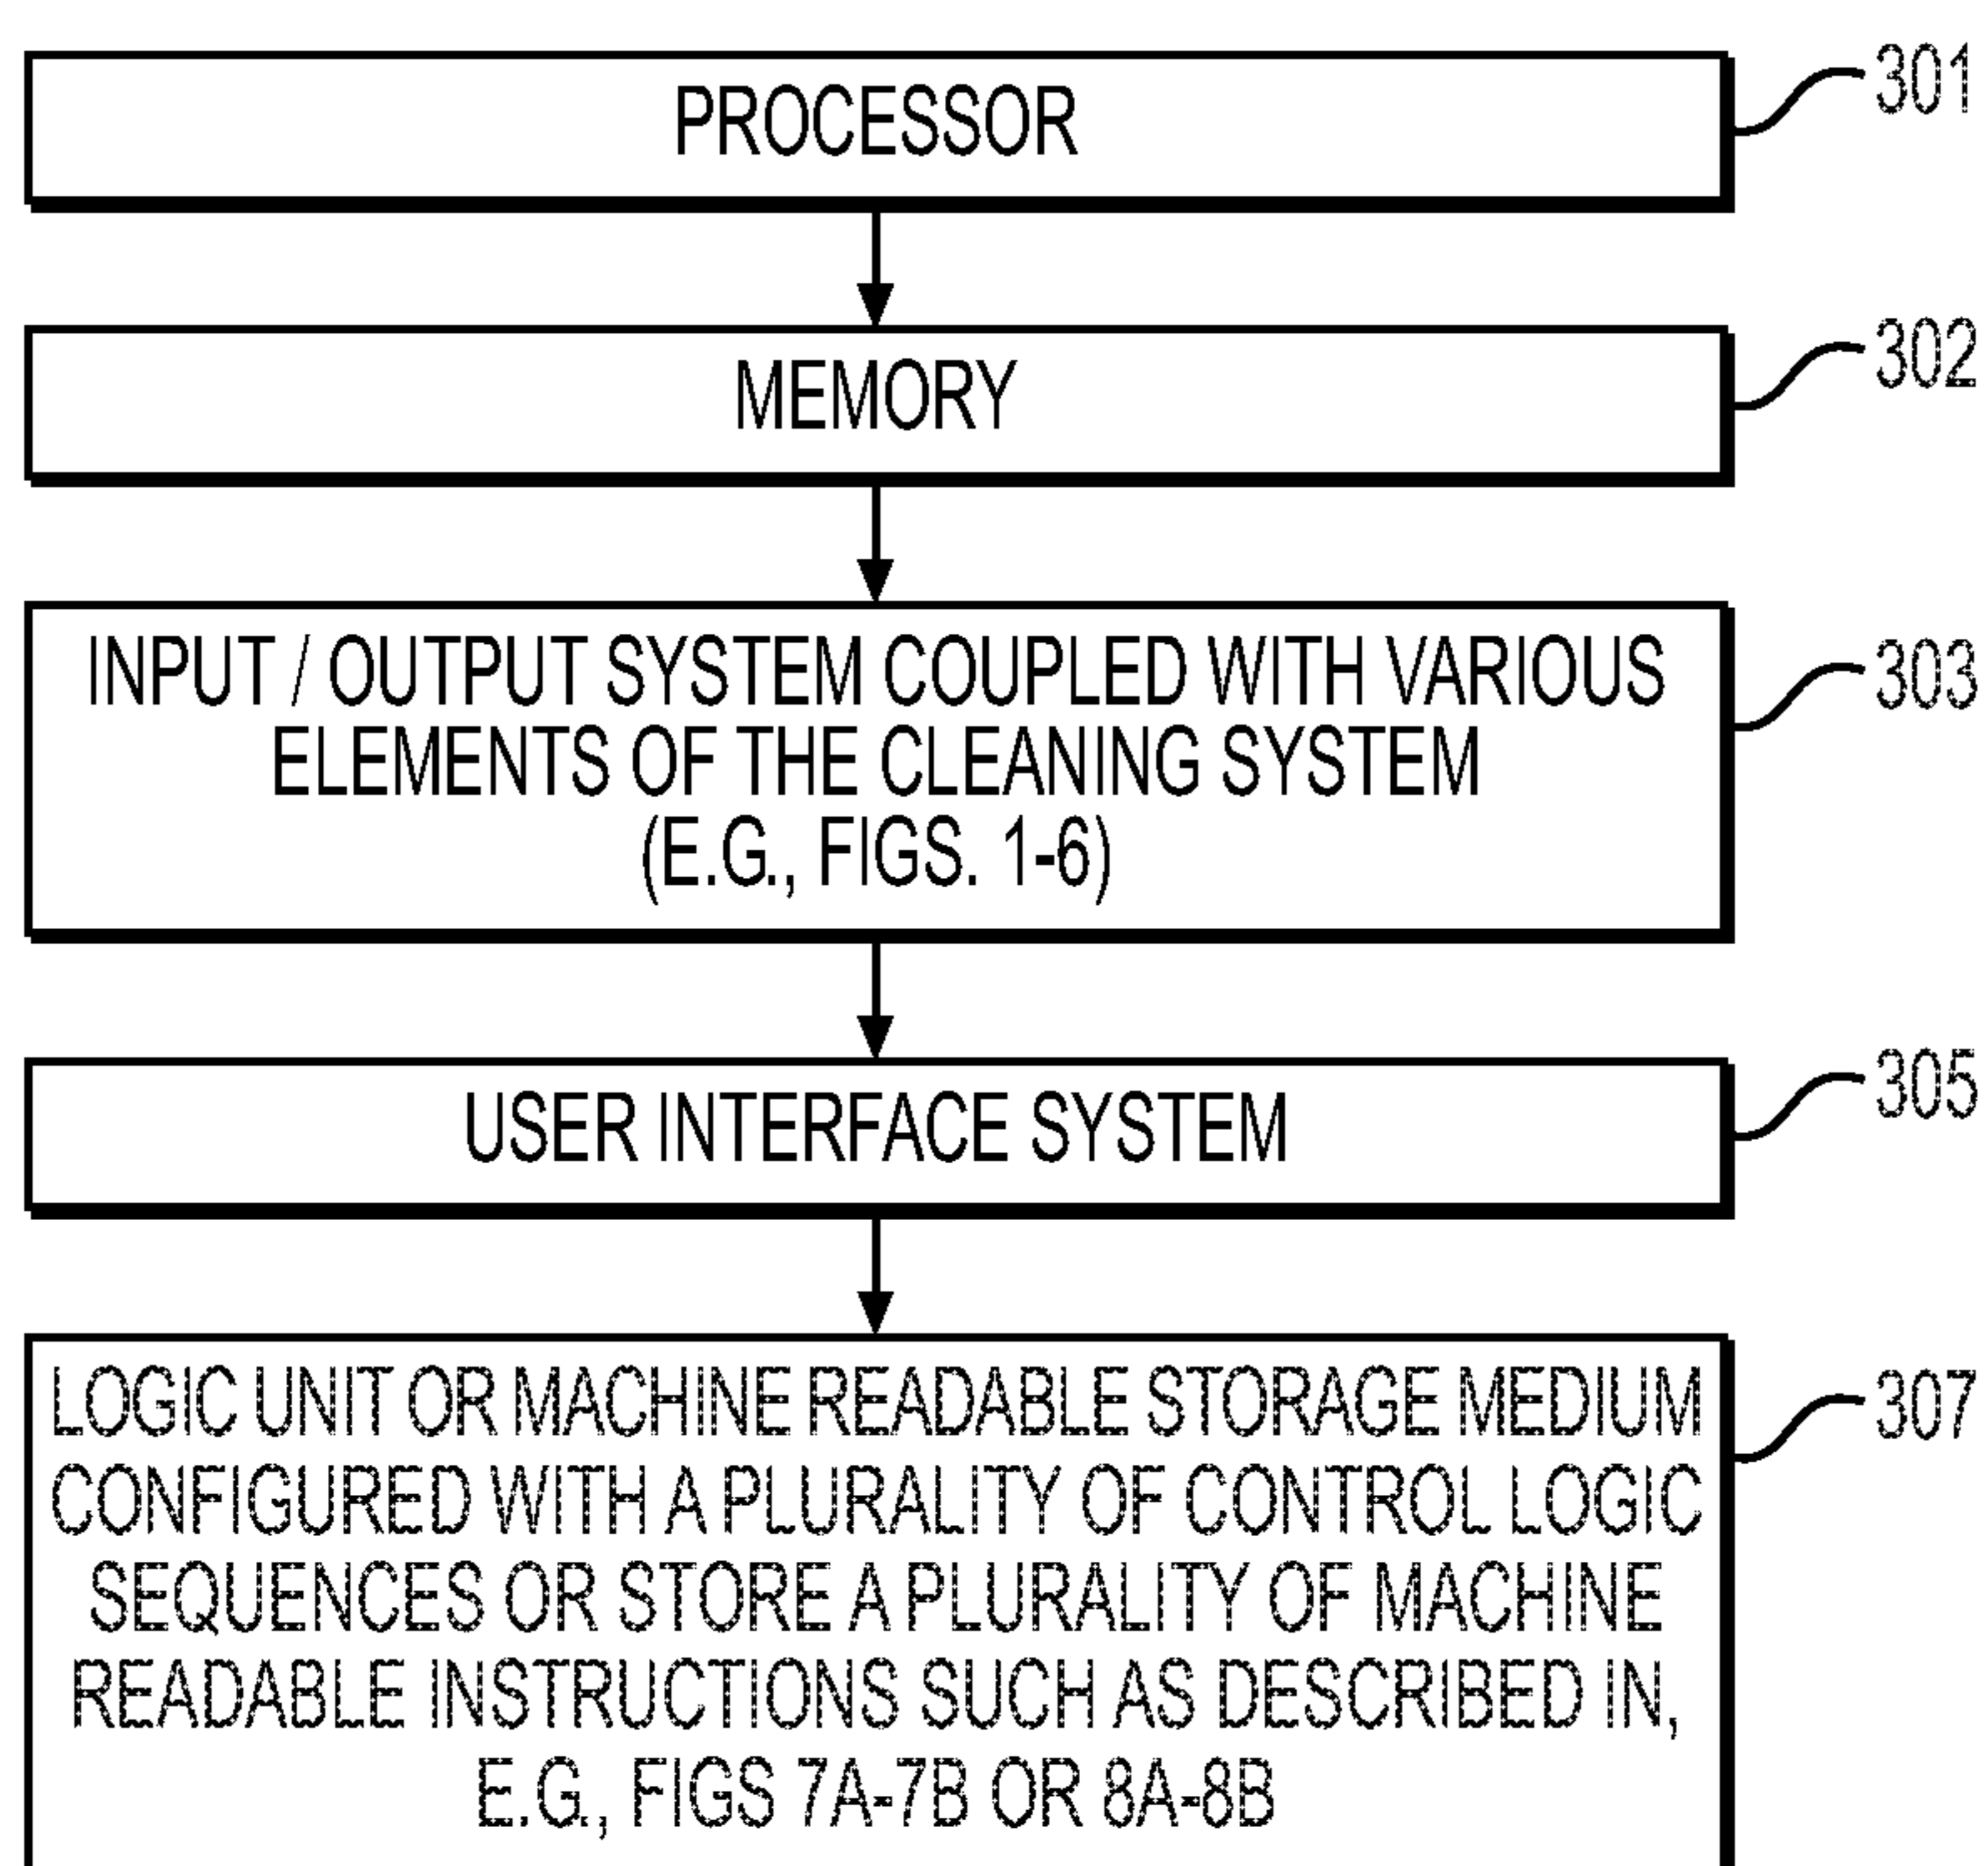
PROCESSOR

301

MEMORY

302

INPUT / OUTPUT SYSTEM COUPLED WITH VARIOUS ELEMENTS OF THE CLEANING SYSTEM (E.G., FIGS. 1-6)

303

USER INTERFACE SYSTEM

305

LOGIC UNIT OR MACHINE READABLE STORAGE MEDIUM CONFIGURED WITH A PLURALITY OF CONTROL LOGIC SEQUENCES OR STORE A PLURALITY OF MACHINE READABLE INSTRUCTIONS SUCH AS DESCRIBED IN, E.G., FIGS 7A-7B OR 8A-8B

307